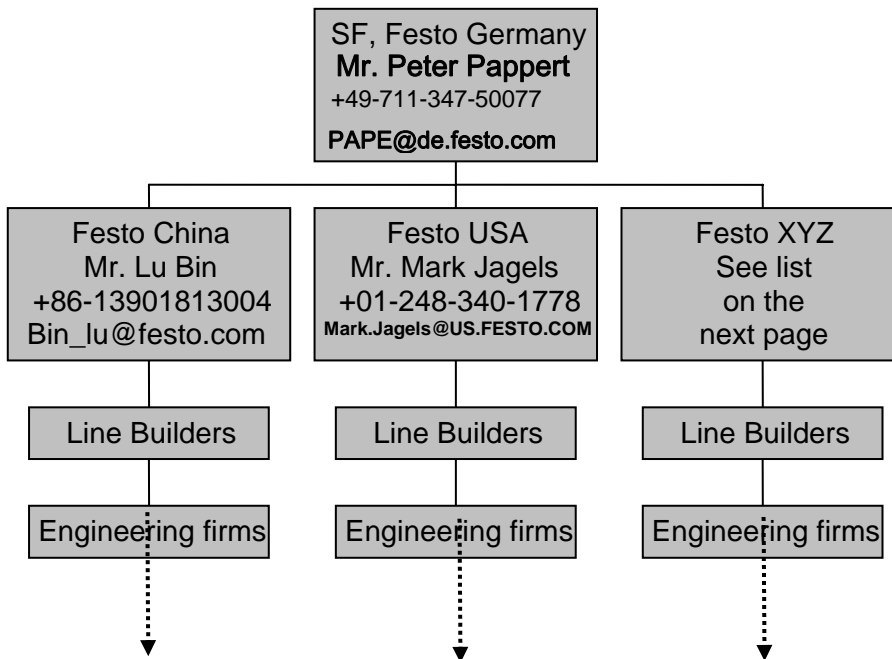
SF, Festo Germany
Mr. Peter Pappert
+49-711-347-50077
PAPE@de.festo.com

Festo China
Mr. Lu Bin
+86-13901813004
Bin_lu@festo.com

Festo USA
Mr. Mark Jagels
+01-248-340-1778
Mark.Jagels@US.FESTO.COM

Festo XYZ
See list
on the
next page

Line Builders

Line Builders

Line Builders

Engineering firms

Engineering firms

Engineering firms